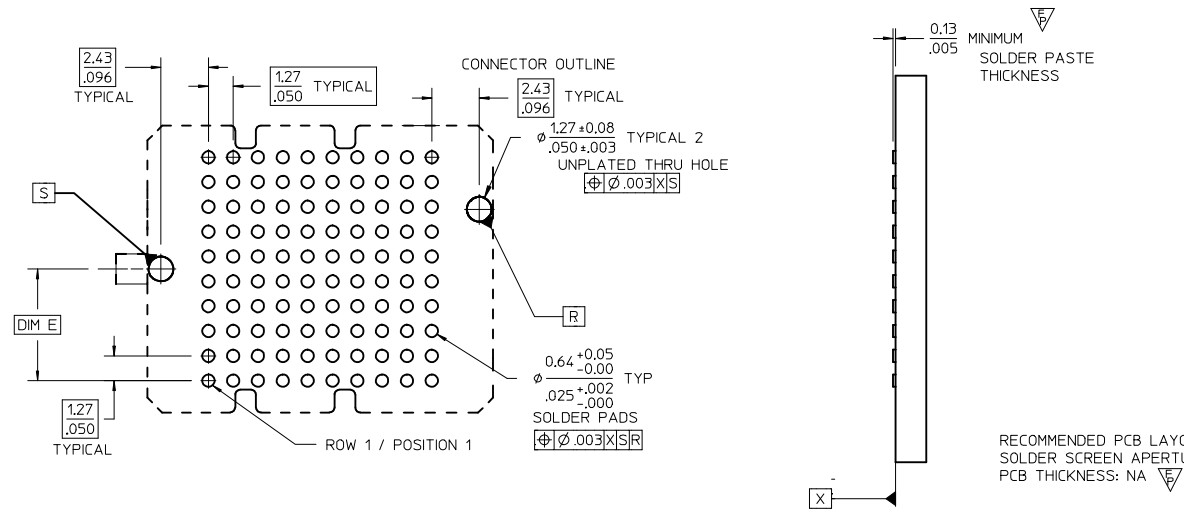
$\frac{2.43}{.096}$
TYPICAL

$\frac{1.27}{.050}$ TYPICAL

CONNECTOR OUTLINE

$\frac{2.43}{.096}$ TYPICAL

$\phi\frac{1.27\pm0.08}{.050\pm.003}$ TYPICAL 2
UNPLATED THRU HOLE
⊕ Ø .003 X S

S

R

DIM E

$\phi\frac{0.64^{+0.05}_{-0.00}}{.025^{+.002}_{-.000}}$ TYP
SOLDER PADS
⊕ Ø .003 X S R

$\frac{1.27}{.050}$
TYPICAL

ROW 1 / POSITION 1

$\frac{0.13}{.005}$ MINIMUM
SOLDER PASTE
THICKNESS

RECOMMENDED PCB LAYO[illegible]
SOLDER SCREEN APERTU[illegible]
PCB THICKNESS: NA

-

X